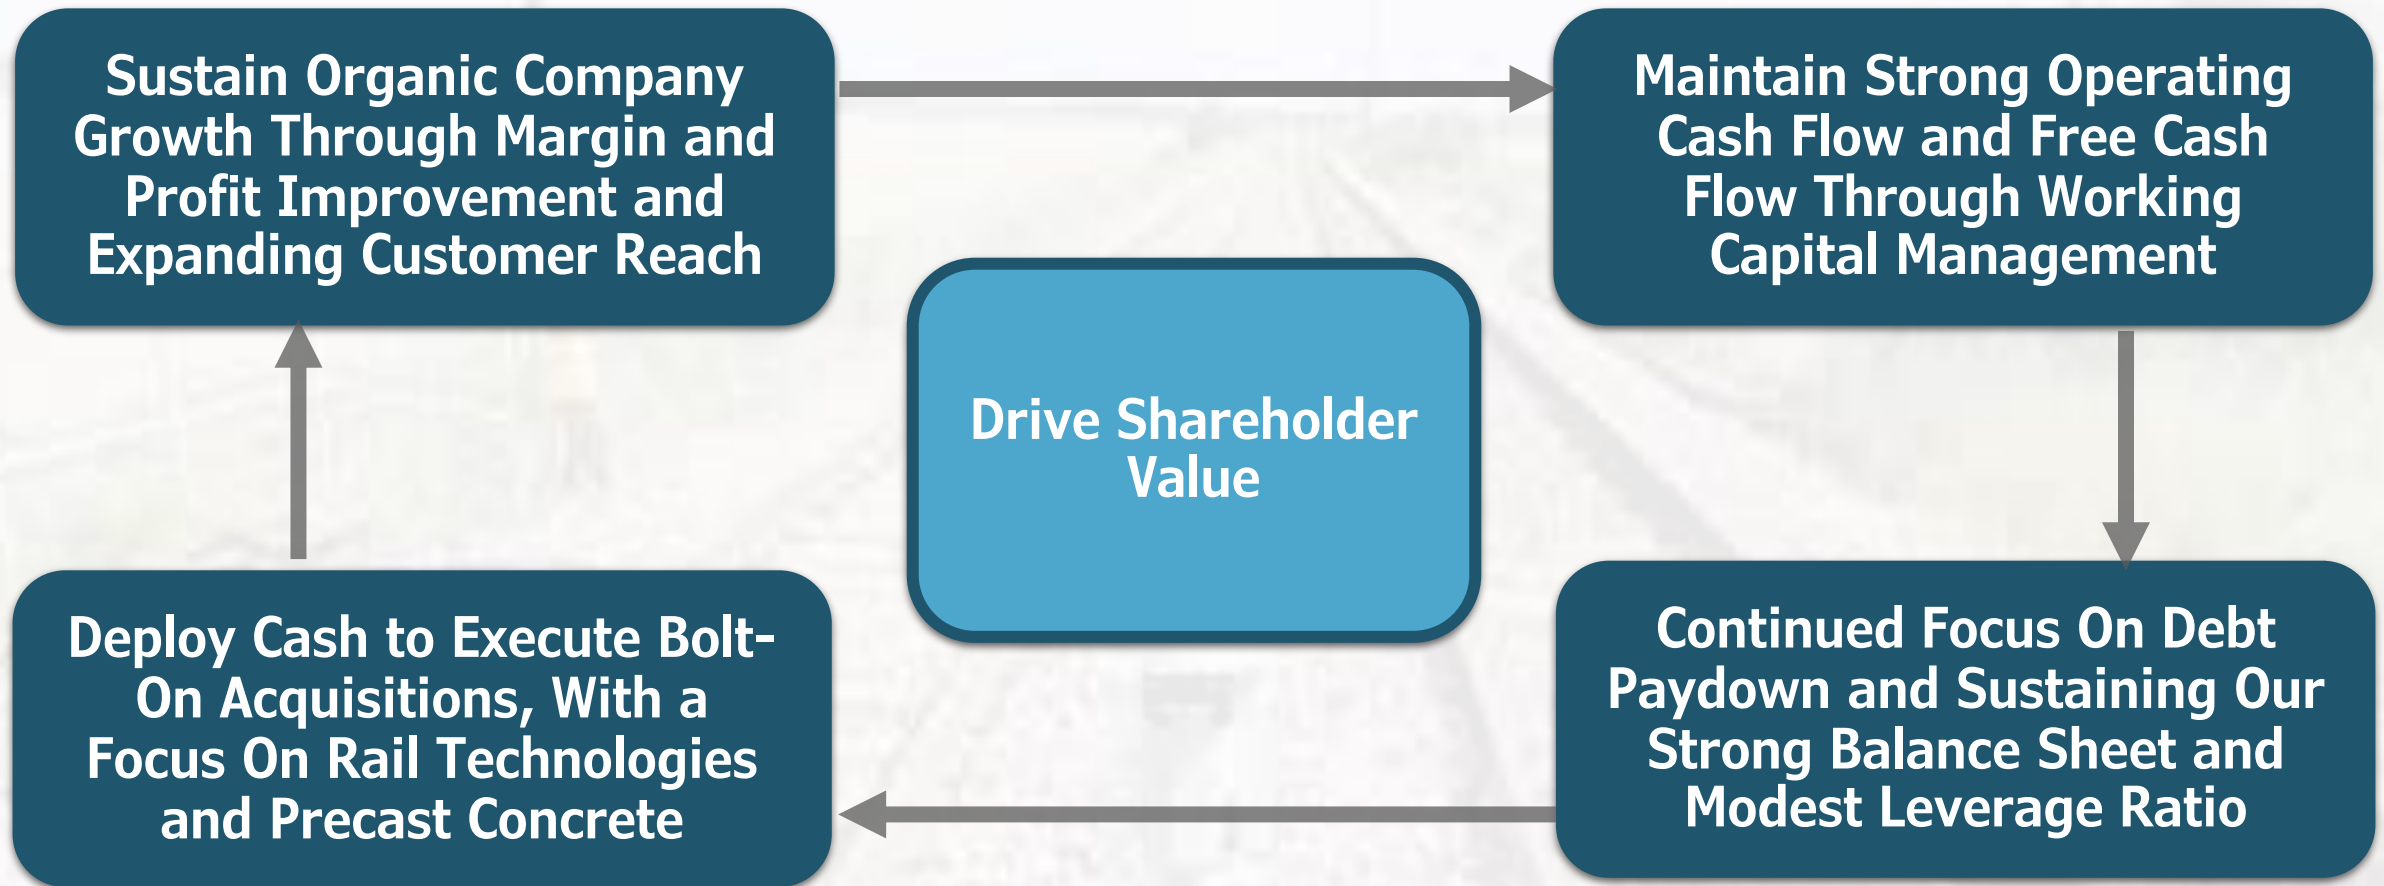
Sustain Organic Company Growth Through Margin and Profit Improvement and Expanding Customer Reach

Maintain Strong Operating Cash Flow and Free Cash Flow Through Working Capital Management

Drive Shareholder Value

Deploy Cash to Execute Bolt-On Acquisitions, With a Focus On Rail Technologies and Precast Concrete

Continued Focus On Debt Paydown and Sustaining Our Strong Balance Sheet and Modest Leverage Ratio